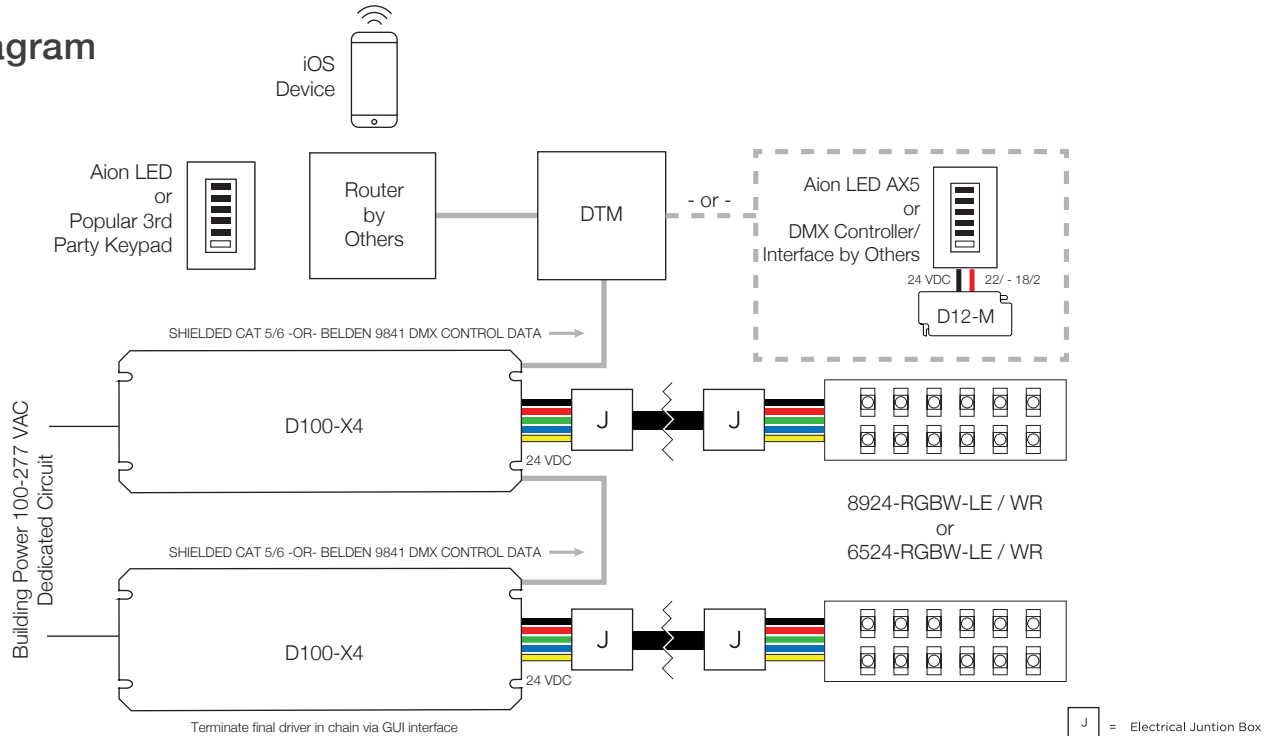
agram

iOS Device

Aion LED or Popular 3rd Party Keypad

Router by Others

DTM

- or -

Aion LED AX5 or DMX Controller/ Interface by Others

24 VDC

22/ - 18/2

D12-M

SHIELDED CAT 5/6 -OR- BELDEN 9841 DMX CONTROL DATA

Building Power 100-277 VAC Dedicated Circuit

D100-X4

J

J

24 VDC

8924-RGBW-LE / WR
or
6524-RGBW-LE / WR

SHIELDED CAT 5/6 -OR- BELDEN 9841 DMX CONTROL DATA

D100-X4

J

J

24 VDC

Terminate final driver in chain via GUI interface

J = Electrical Juntion Box